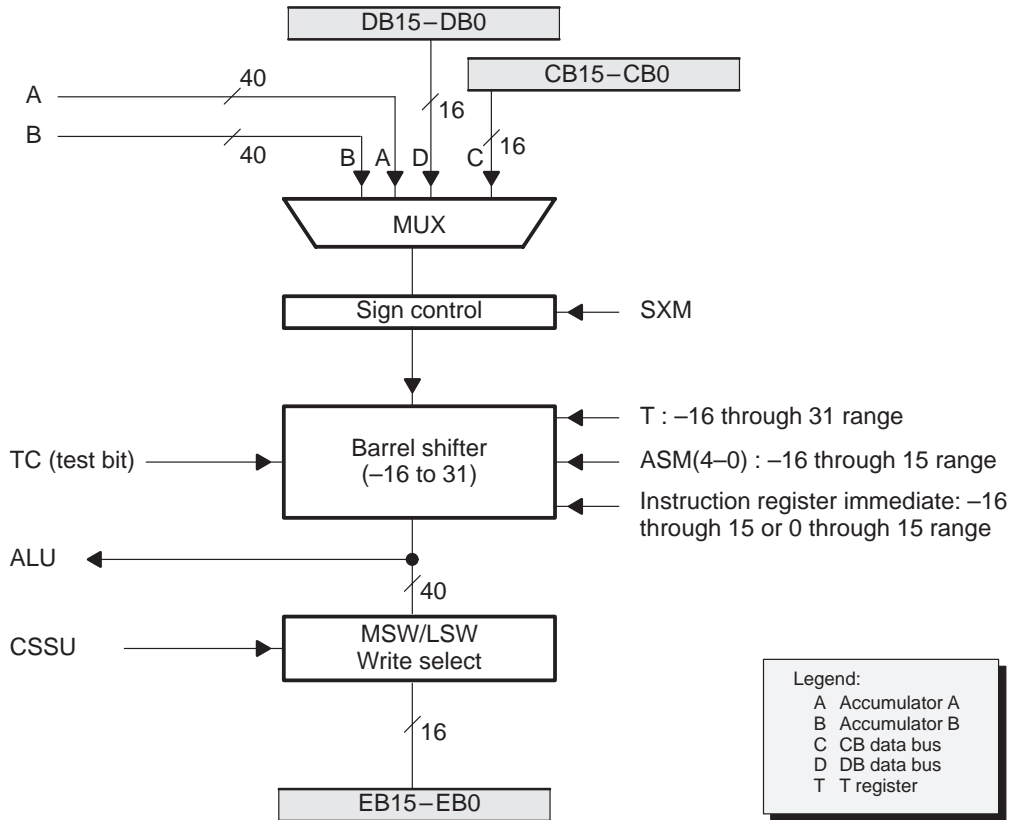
DB15–DB0

CB15–CB0

A

40

16

B

40

B A D C

16

MUX

Sign control

SXM

T : –16 through 31 range

TC (test bit)

Barrel shifter (–16 to 31)

ASM(4–0) : –16 through 15 range

Instruction register immediate: –16 through 15 or 0 through 15 range

ALU

40

CSSU

MSW/LSW Write select

16

EB15–EB0

Legend:
A Accumulator A
B Accumulator B
C CB data bus
D DB data bus
T T register